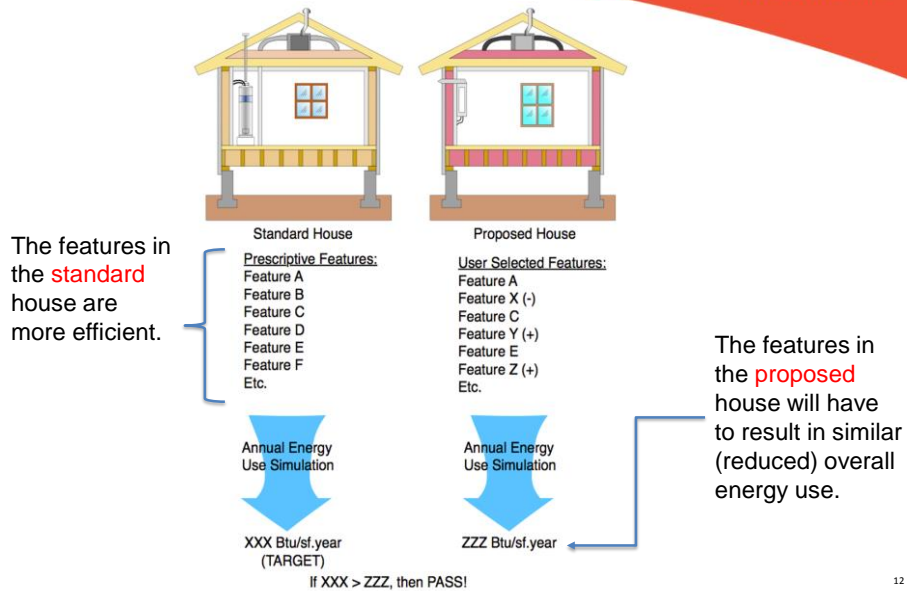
Standard House

Proposed House

The features in the standard house are more efficient.

Prescriptive Features:
Feature A
Feature B
Feature C
Feature D
Feature E
Feature F
Etc.

User Selected Features:
Feature A
Feature X (-)
Feature C
Feature Y (+)
Feature E
Feature Z (+)
Etc.

The features in the proposed house will have to result in similar (reduced) overall energy use.

Annual Energy Use Simulation

Annual Energy Use Simulation

XXX Btu/sf.year (TARGET)

ZZZ Btu/sf.year

If XXX > ZZZ, then PASS!

12